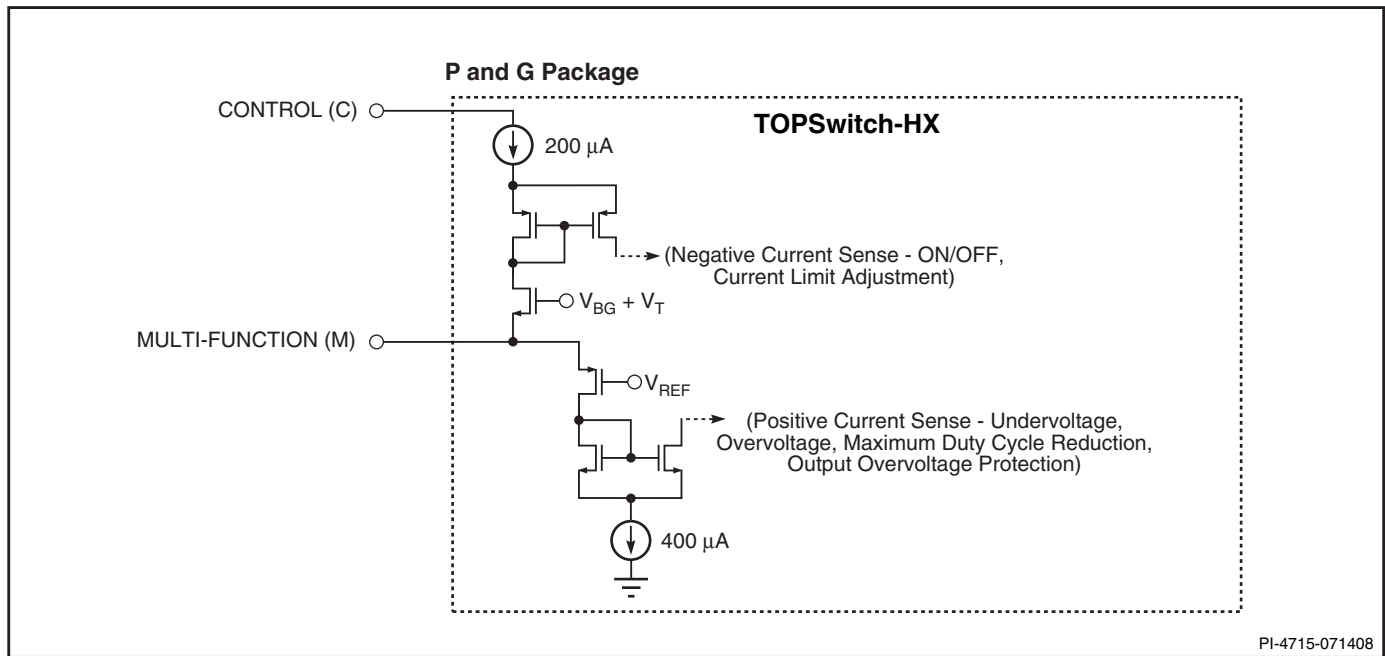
P and G Package

CONTROL (C)

TOPSwitch-HX

200 $\mu$A

(Negative Current Sense - ON/OFF, Current Limit Adjustment)

$V_{BG} + V_T$

MULTI-FUNCTION (M)

$V_{REF}$

(Positive Current Sense - Undervoltage, Overvoltage, Maximum Duty Cycle Reduction, Output Overvoltage Protection)

400 $\mu$A

PI-4715-071408